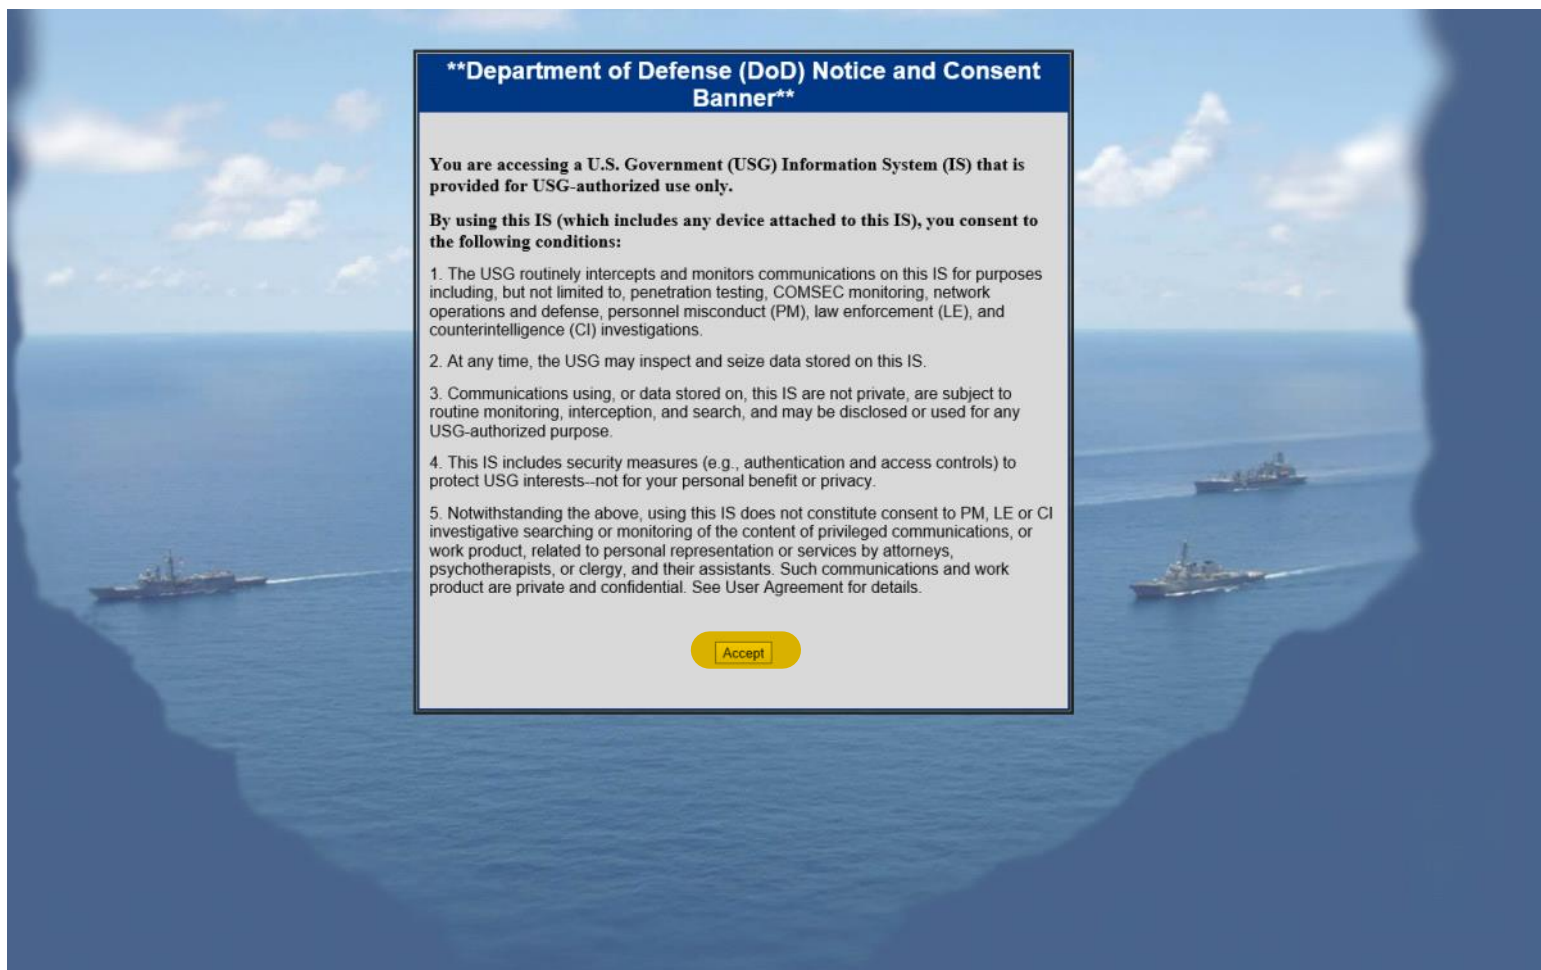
**Department of Defense (DoD) Notice and Consent Banner**

You are accessing a U.S. Government (USG) Information System (IS) that is provided for USG-authorized use only.

By using this IS (which includes any device attached to this IS), you consent to the following conditions:

1. The USG routinely intercepts and monitors communications on this IS for purposes including, but not limited to, penetration testing, COMSEC monitoring, network operations and defense, personnel misconduct (PM), law enforcement (LE), and counterintelligence (CI) investigations.

2. At any time, the USG may inspect and seize data stored on this IS.

3. Communications using, or data stored on, this IS are not private, are subject to routine monitoring, interception, and search, and may be disclosed or used for any USG-authorized purpose.

4. This IS includes security measures (e.g., authentication and access controls) to protect USG interests--not for your personal benefit or privacy.

5. Notwithstanding the above, using this IS does not constitute consent to PM, LE or CI investigative searching or monitoring of the content of privileged communications, or work product, related to personal representation or services by attorneys, psychotherapists, or clergy, and their assistants. Such communications and work product are private and confidential. See User Agreement for details.

Accept